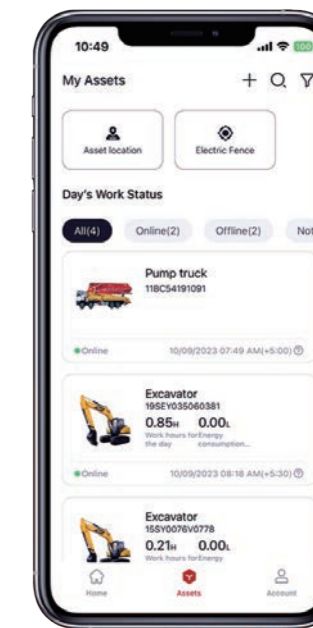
10:49

100

My Assets

Asset location

Electric Fence

Day's Work Status

All(4)

Online(2)

Offline(2)

Not

Pump truck
11BC54191091

Online

10/09/2023 07:49 AM(+5:00)

Excavator
19SEY035060381

0.85H 0.00L

Work hours for the day

Energy consumption...

Online

10/09/2023 08:18 AM(+5:30)

Excavator
15SY0076V0778

0.21H 0.00L

Work hours for

Home

Assets

Account